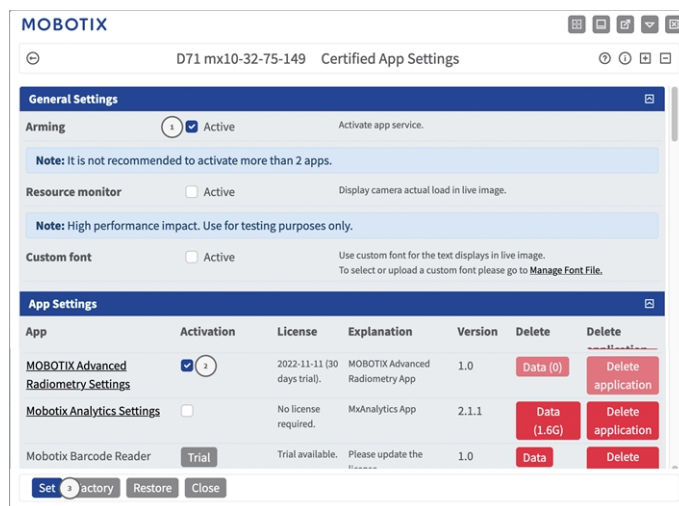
MOBOTIX

D71 mx10-32-75-149 Certified App Settings

General Settings

Arming 1 Active Activate app service.

Note: It is not recommended to activate more than 2 apps.

Resource monitor Active Display camera actual load in live image.

Note: High performance impact. Use for testing purposes only.

Custom font Active Use custom font for the text displays in live image. To select or upload a custom font please go to Manage Font File.

App Settings

| App | Activation | License | Explanation | Version | Delete | Delete |
|---|---|---|---|---|---|---|
| MOBOTIX Advanced Radiometry Settings | 2 | 2022-11-11 (30 days trial). | MOBOTIX Advanced Radiometry App | 1.0 | Data (0) | Delete application |
| Mobotix Analytics Settings | | No license required. | MxAnalytics App | 2.1.1 | Data (1.6G) | Delete application |
| Mobotix Barcode Reader | Trial | Trial available. | Please update the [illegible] | 1.0 | Data | Delete |

Set 3 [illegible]actory Restore Close